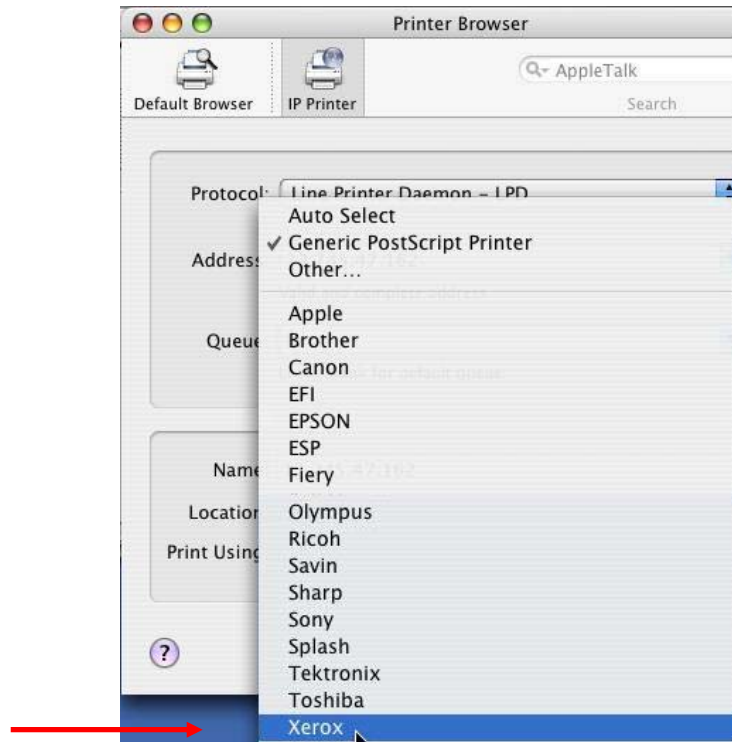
Printer Browser

Default Browser

IP Printer

AppleTalk

Search

Protocol: Line Printer Daemon - LPD

Address

Queue

Name

Location

Print Using

Auto Select
✓ Generic PostScript Printer
Other...
Apple
Brother
Canon
EFI
EPSON
ESP
Fiery
Olympus
Ricoh
Savin
Sharp
Sony
Splash
Tektronix
Toshiba
Xerox

?